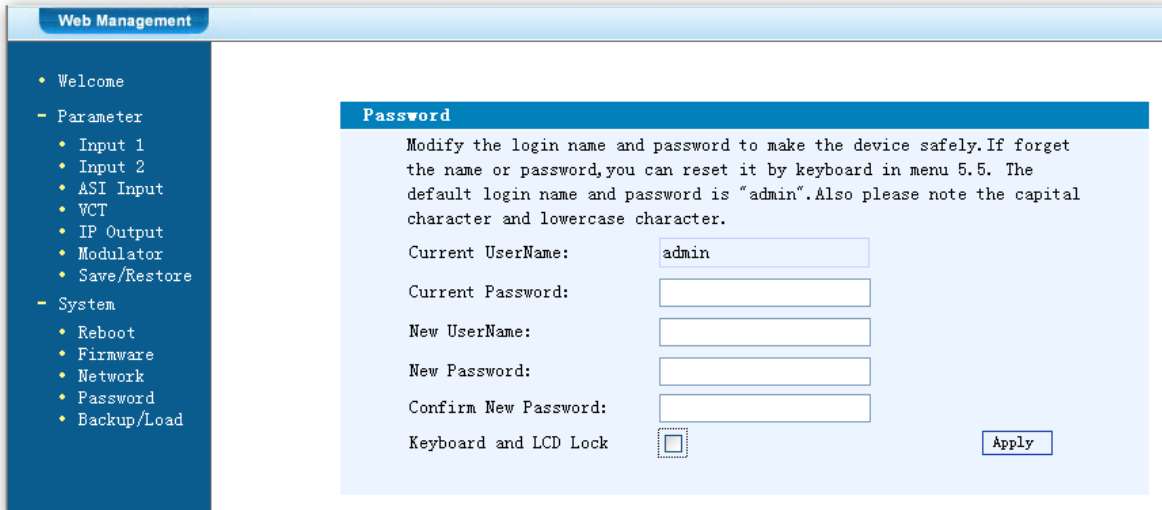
Web Management

• Welcome
- Parameter
• Input 1
• Input 2
• ASI Input
• VCT
• IP Output
• Modulator
• Save/Restore
- System
• Reboot
• Firmware
• Network
• Password
• Backup/Load

Password

Modify the login name and password to make the device safely.If forget the name or password,you can reset it by keyboard in menu 5.5. The default login name and password is "admin".Also please note the capital character and lowercase character.

Current UserName: admin
Current Password:
New UserName:
New Password:
Confirm New Password:
Keyboard and LCD Lock

Apply